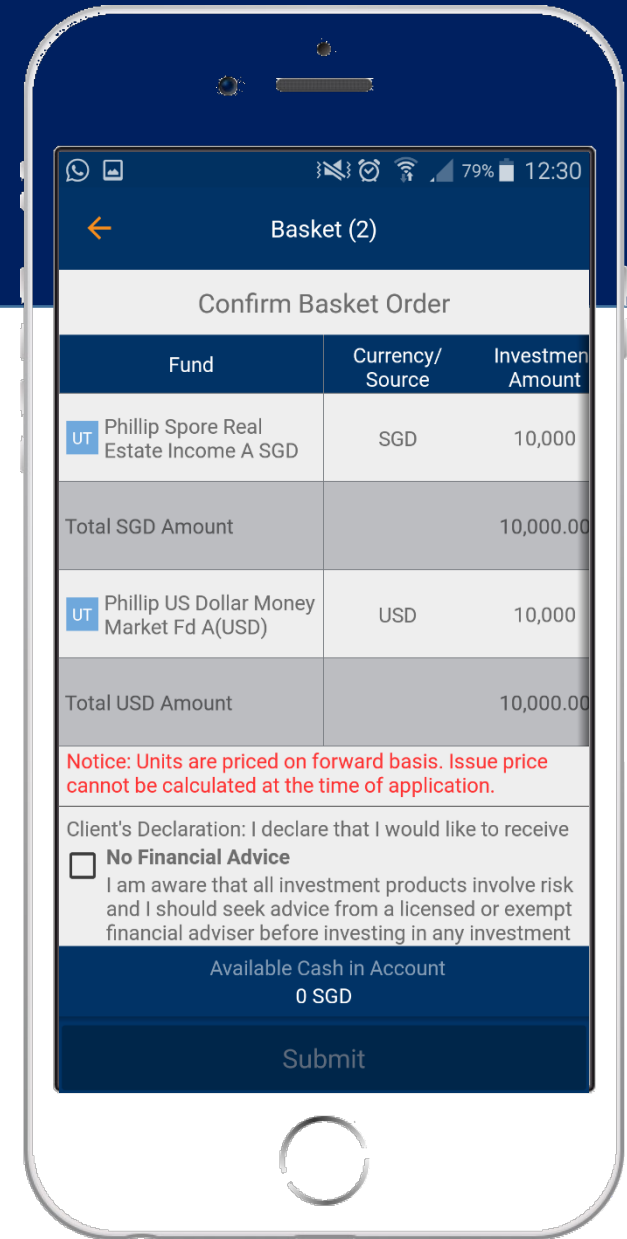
79% 12:30

Basket (2)

Confirm Basket Order

| Fund | Currency/ Source | Investmen Amount |
|---|---|---|
| UT Phillip Spore Real Estate Income A SGD | SGD | 10,000 |
| Total SGD Amount | | 10,000.00 |
| UT Phillip US Dollar Money Market Fd A(USD) | USD | 10,000 |
| Total USD Amount | | 10,000.00 |

Notice: Units are priced on forward basis. Issue price cannot be calculated at the time of application.

Client's Declaration: I declare that I would like to receive

No Financial Advice

I am aware that all investment products involve risk and I should seek advice from a licensed or exempt financial adviser before investing in any investment

Available Cash in Account
0 SGD

Submit